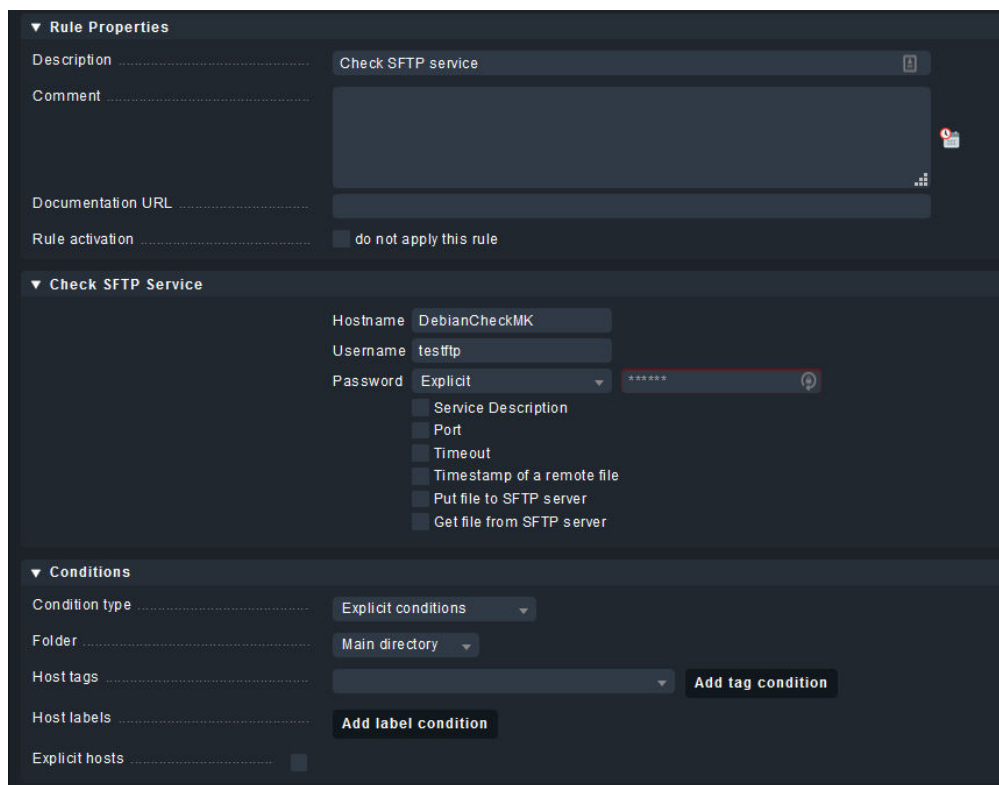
▼ Rule Properties

Description
Check SFTP service

Comment

Documentation URL

Rule activation
do not apply this rule

▼ Check SFTP Service

Hostname DebianCheckMK
Username testftp
Password Explicit ******
Service Description
Port
Timeout
Timestamp of a remote file
Put file to SFTP server
Get file from SFTP server

▼ Conditions

Condition type
Explicit conditions

Folder
Main directory

Host tags
Add tag condition

Host labels
Add label condition

Explicit hosts